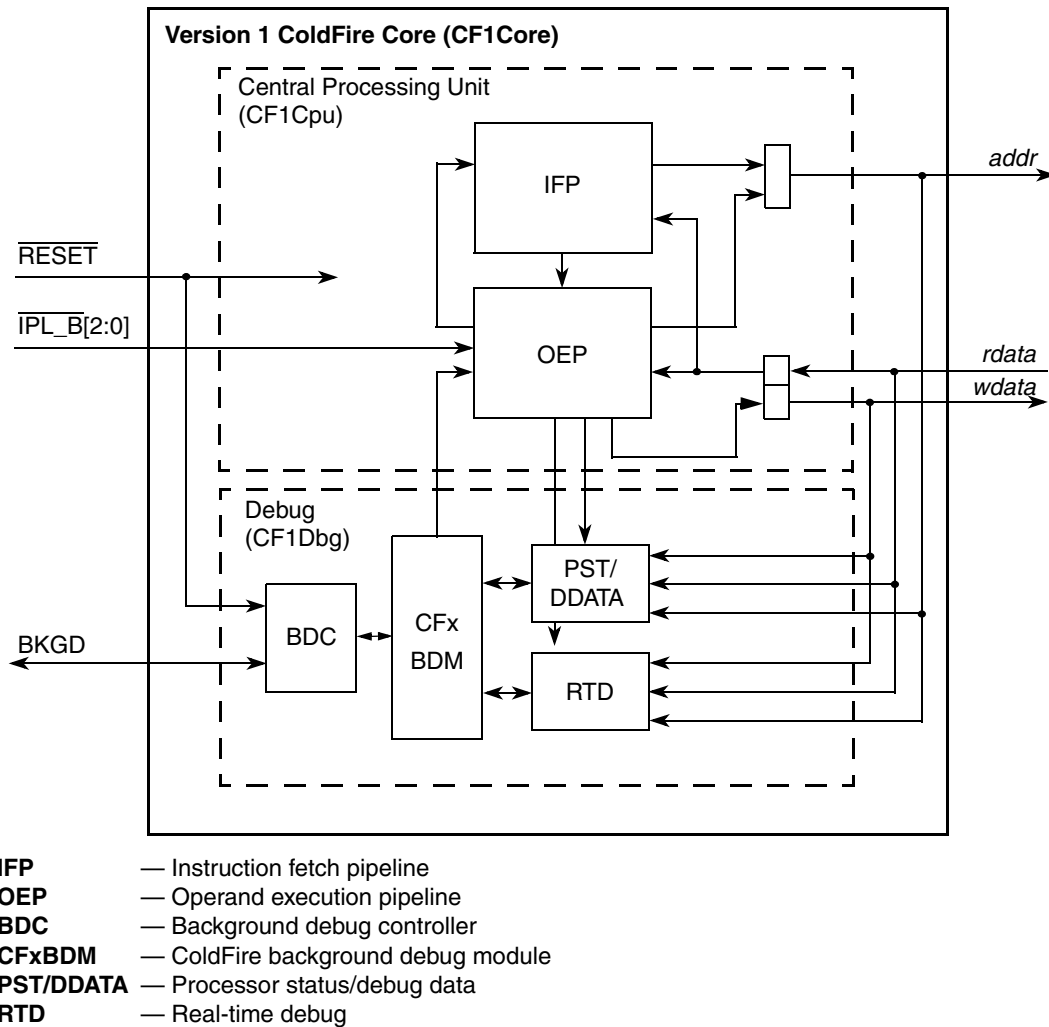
Version 1 ColdFire Core (CF1Core)

Central Processing Unit (CF1Cpu)

IFP

addr

$\overline{\text{RESET}}$

$\overline{\text{IPL\_B}}$[2:0]

OEP

rdata

wdata

Debug (CF1Dbg)

PST/ DDATA

BDC

CFx BDM

BKGD

RTD

IFP — Instruction fetch pipeline
OEP — Operand execution pipeline
BDC — Background debug controller
CFxBDM — ColdFire background debug module
PST/DDATA — Processor status/debug data
RTD — Real-time debug